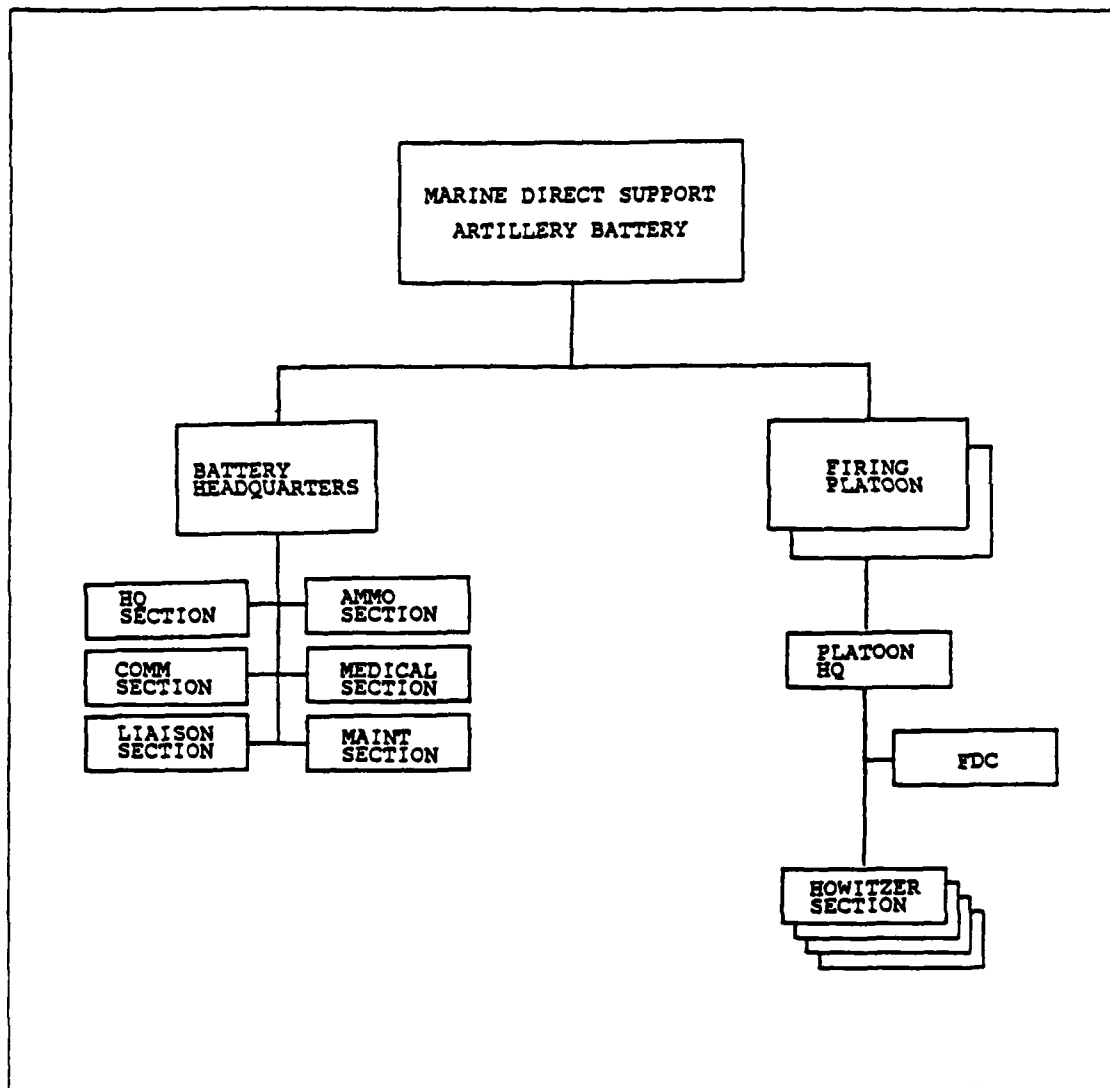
MARINE DIRECT SUPPORT ARTILLERY BATTERY

BATTERY HEADQUARTERS

FIRING PLATOON

HQ SECTION

AMMO SECTION

COMM SECTION

MEDICAL SECTION

LIAISON SECTION

MAINT SECTION

PLATOON HQ

FDC

HOWITZER SECTION